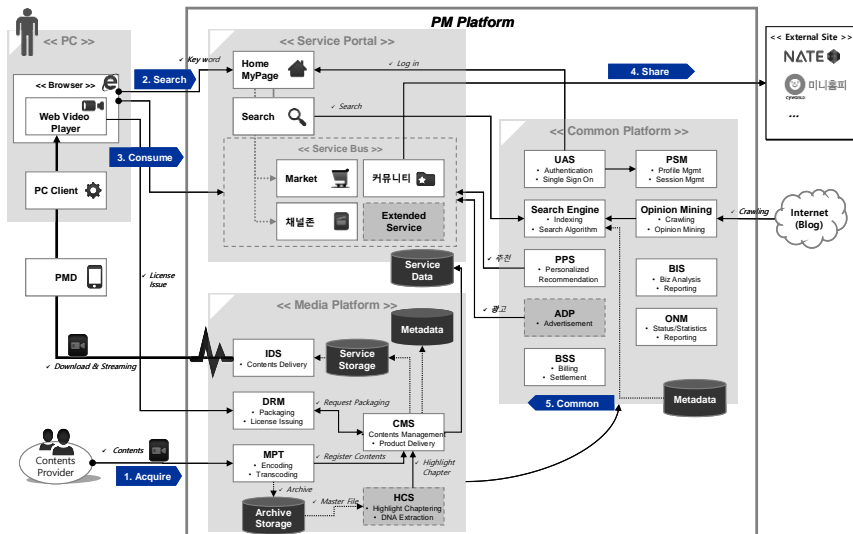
PM Platform

<< PC >>

<< Browser >>

Web Video Player

PC Client

PMD

<< Service Portal >>

Home MyPage

Search

<< Service Bus >>

Market

커뮤니티

채널존

Extended Service

Service Data

<< Common Platform >>

UAS
• Authentication
• Single Sign On

PSM
• Profile Mgmt
• Session Mgmt

Search Engine
• Indexing
• Search Algorithm

Opinion Mining
• Crawling
• Opinion Mining

PPS
• Personalized Recommendation

BIS
• Biz Analysis
• Reporting

ADP
• Advertisement

ONM
• Status/Statistics
• Reporting

BSS
• Billing
• Settlement

Metadata

5. Common

<< Media Platform >>

Metadata

IDS
• Contents Delivery

Service Storage

DRM
• Packaging
• License Issuing

CMS
Contents Management
• Product Delivery

MPT
• Encoding
• Transcoding

HCS
• Highlight Chaptering
• DNA Extraction

Archive Storage

<< External Site >>

NATE

미니홈피

cyworld

...

Internet (Blog)

✓ Key word

2. Search

3. Consume

✓ Log in

✓ Search

4. Share

✓ Crawling

✓ 추천

✓ 광고

✓ License Issue

✓ Download & Streaming

✓ Request Packaging

✓ Register Contents

✓ Highlight Chapter

✓ Archive

✓ Master File

✓ Contents

Contents Provider

1. Acquire